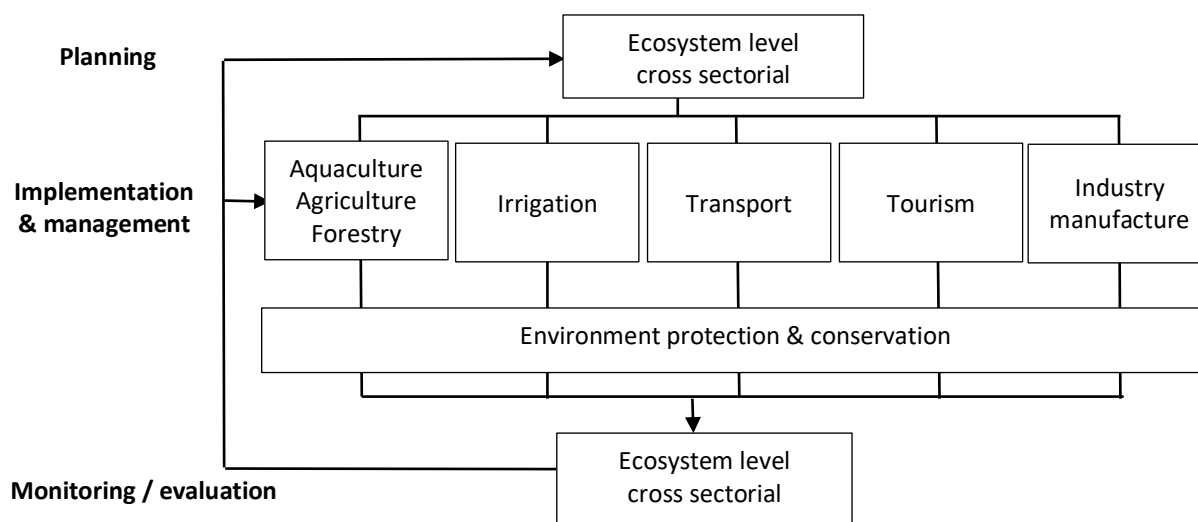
Planning

Ecosystem level cross sectorial

Implementation & management

Aquaculture Agriculture Forestry

Irrigation

Transport

Tourism

Industry manufacture

Environment protection & conservation

Ecosystem level cross sectorial

Monitoring / evaluation